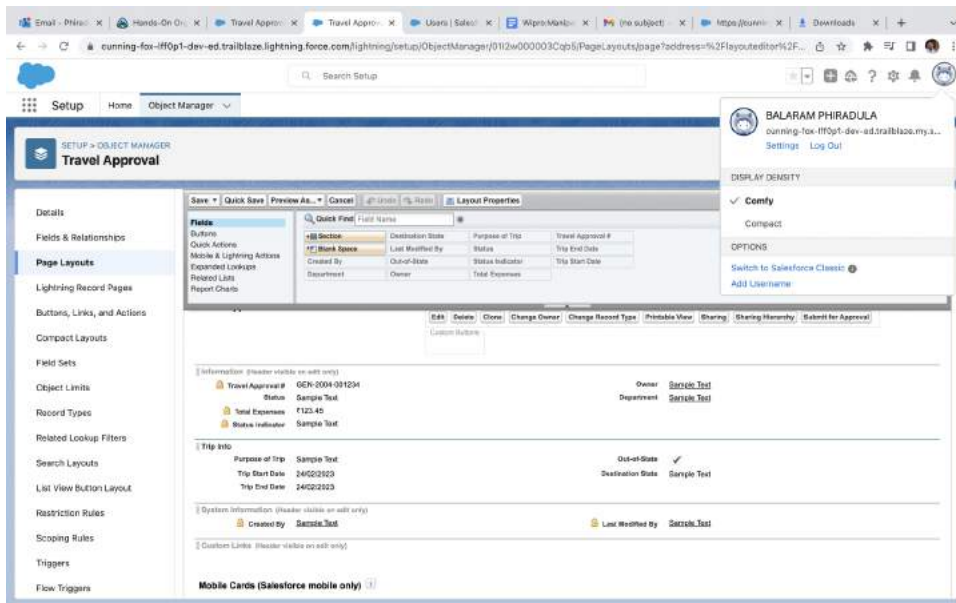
Email - Phirad | Hands-On Or | Travel Appro | Travel Appro | Users | Sales | Wipro-Mainpa | (no subject) | https://cunnin | Downloads

cunning-fox-lff0p1-dev-ed.trailblaze.lightning.force.com/lightning/setup/ObjectManager/01I2w000003Cqb5/PageLayouts/page?address=%2Flayouteditor%2F...

Search Setup

Setup Home Object Manager

SETUP > OBJECT MANAGER
Travel Approval

Details
Fields & Relationships
Page Layouts
Lightning Record Pages
Buttons, Links, and Actions
Compact Layouts
Field Sets
Object Limits
Record Types
Related Lookup Filters
Search Layouts
List View Button Layout
Restriction Rules
Scoping Rules
Triggers
Flow Triggers

Save | Quick Save | Preview As... | Cancel | Undo | Redo | Layout Properties

Fields
Buttons
Quick Actions
Mobile & Lightning Actions
Expanded Lookups
Related Lists
Report Charts

Quick Find Field Name

| Section | Destination State | Purpose of Trip | Travel Approval # |
|---|---|---|---|
| Blank Space | Last Modified By | Status | Trip End Date |
| Created By | Out-of-State | Status Indicator | Trip Start Date |
| Department | Owner | Total Expenses | |

Edit | Delete | Clone | Change Owner | Change Record Type | Printable View | Sharing | Sharing Hierarchy | Submit for Approval
Custom Buttons

Information (Header visible on edit only)
Travel Approval # GEN-2004-001234
Status Sample Text
Total Expenses ₹123.45
Status Indicator Sample Text
Owner Sample Text
Department Sample Text

Trip Info
Purpose of Trip Sample Text
Trip Start Date 24/02/2023
Trip End Date 24/02/2023
Out-of-State ✓
Destination State Sample Text

System Information (Header visible on edit only)
Created By Sample Text
Last Modified By Sample Text

Custom Links (Header visible on edit only)

Mobile Cards (Salesforce mobile only)

BALARAM PHIRADULA
cunning-fox-lff0p1-dev-ed.trailblaze.my.s...
Settings Log Out

DISPLAY DENSITY
✓ Comfy
Compact

OPTIONS
Switch to Salesforce Classic
Add Username